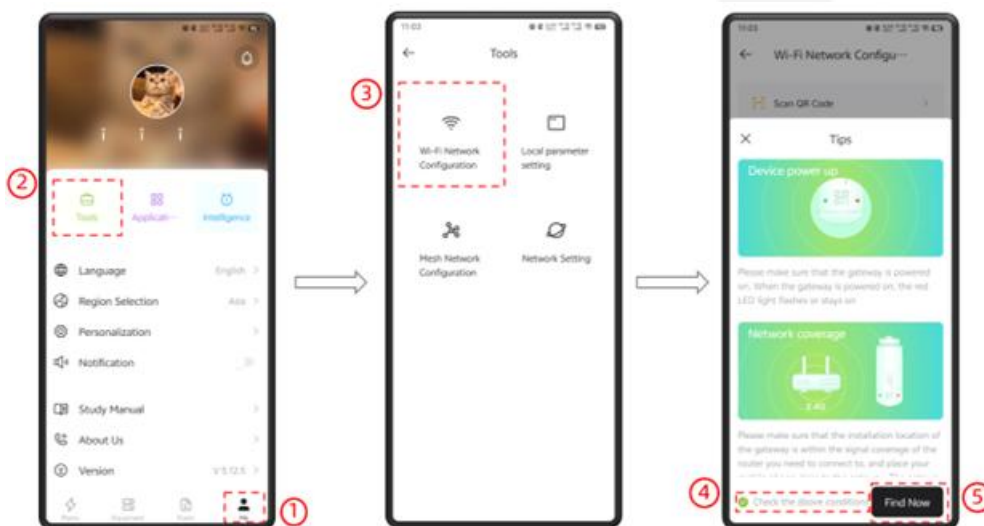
②

Tools

Applicati···

Intelligence

Language English >

Region Selection Asia >

Personalization >

Notification

Study Manual >

About Us >

Version V 5.12.5 >

①

11:03

Tools

③

Wi-Fi Network Configuration

Local parameter setting

Mesh Network Configuration

Network Setting

11:03

Wi-Fi Network Configu···

Scan QR Code

Tips

Device power up

Please make sure that the gateway is powered on. When the gateway is powered on, the red LED light flashes or stays on

Network coverage

2.4G

Please make sure that the installation location of the gateway is within the signal coverage of the router you need to connect to, and place your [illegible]

④

Check the above conditions

Find Now

⑤